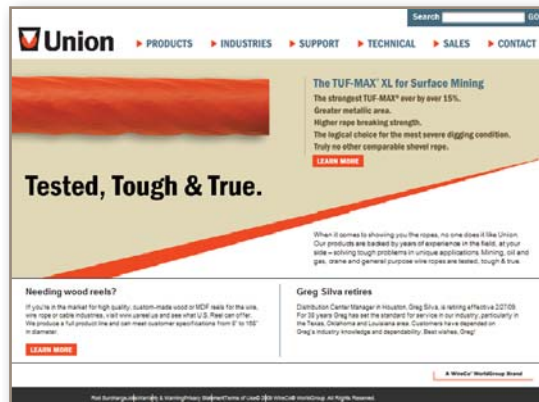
Search GO

Union

▶ PRODUCTS ▶ INDUSTRIES ▶ SUPPORT ▶ TECHNICAL ▶ SALES ▶ CONTACT

The TUF-MAX® XL for Surface Mining

The strongest TUF-MAX® ever by over 15%.
Greater metallic area.
Higher rope breaking strength.
The logical choice for the most severe digging condition.
Truly no other comparable shovel rope.

LEARN MORE

Tested, Tough & True.

When it comes to showing you the ropes, no one does it like Union. Our products are backed by years of experience in the field, at your side – solving tough problems in unique applications. Mining, oil and gas, crane and general purpose wire ropes are tested, tough & true.

Needing wood reels?

If you're in the market for high quality, custom-made wood or MDF reels for the wire, wire rope or cable industries, visit www.usreel.us and see what U.S. Reel can offer. We produce a full product line and can meet customer specifications from 6" to 155" in diameter.

LEARN MORE

Greg Silva retires

Distribution Center Manager in Houston, Greg Silva, is retiring effective 2/27/09. For 30 years Greg has set the standard for service in our industry, particularly in the Texas, Oklahoma and Louisiana area. Customers have depended on Greg's industry knowledge and dependability. Best wishes, Greg!

A WireCo® WorldGroup Brand

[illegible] Warranty & Warning Privacy Statement Terms of Use © 2009 WireCo® WorldGroup. All Rights Reserved.